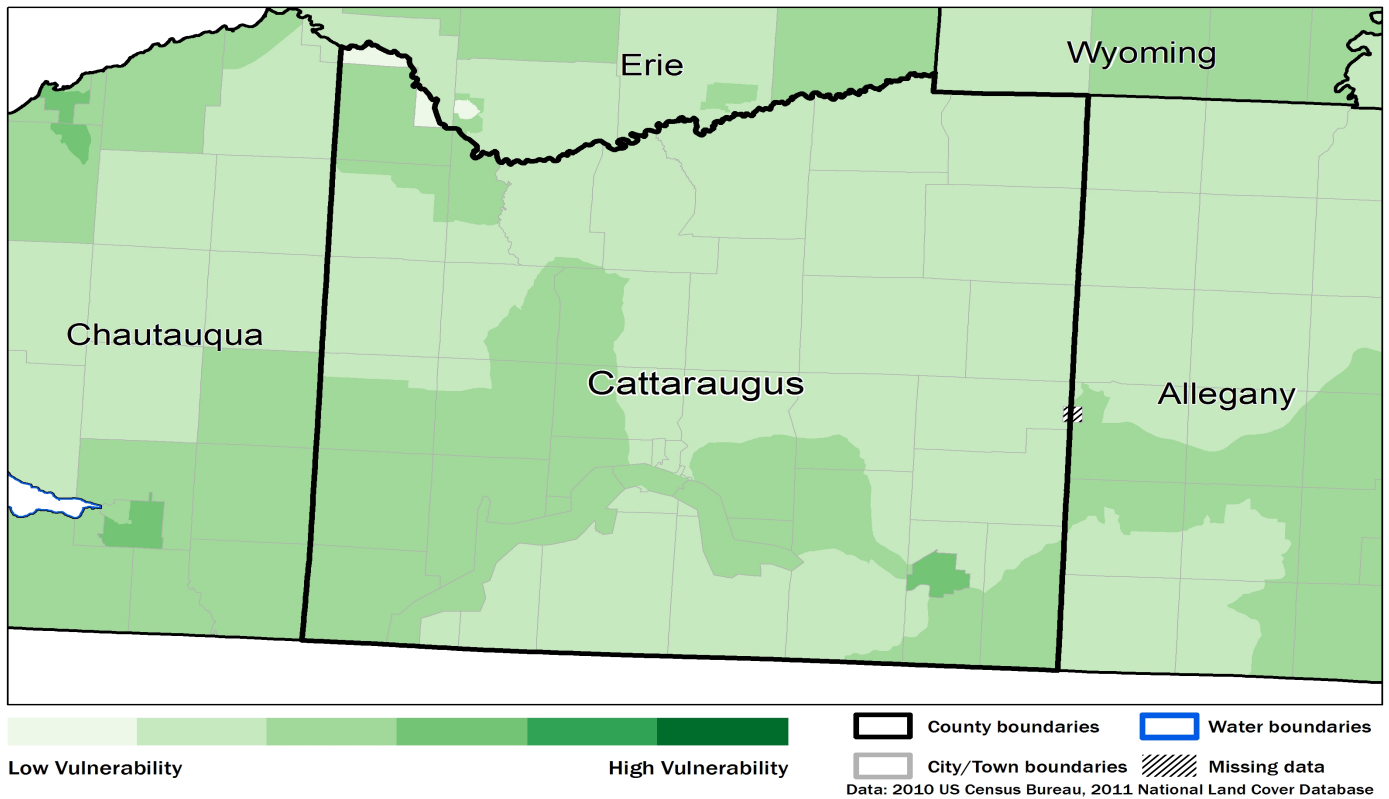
Erie

Wyoming

Chautauqua

Cattaraugus

Allegany

Low Vulnerability

High Vulnerability

County boundaries

Water boundaries

City/Town boundaries

Missing data

Data: 2010 US Census Bureau, 2011 National Land Cover Database